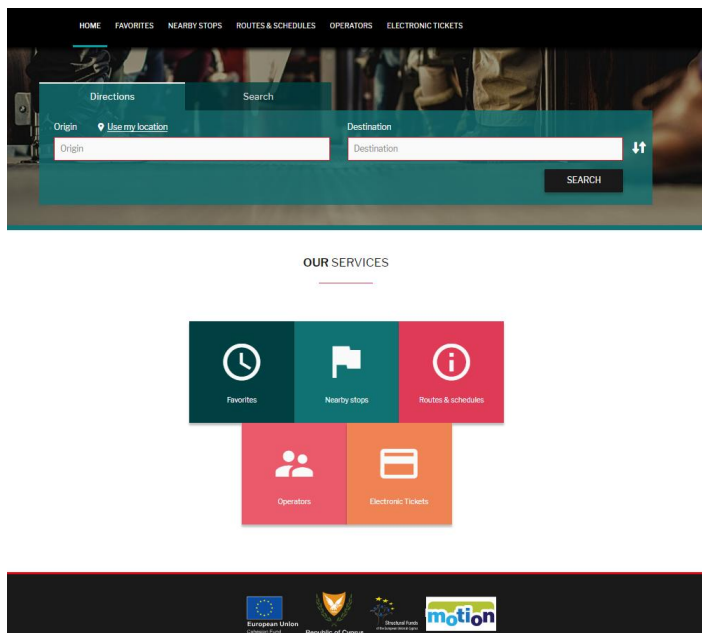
HOME FAVORITES NEARBY STOPS ROUTES & SCHEDULES OPERATORS ELECTRONIC TICKETS

Directions Search

Origin Use my location

Origin

Destination

Destination

SEARCH

OUR SERVICES

Favorites

Nearby stops

Routes & schedules

Operators

Electronic Tickets

European Union
Cohesion Fund

Republic of Cyprus

Structural Funds
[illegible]

motion